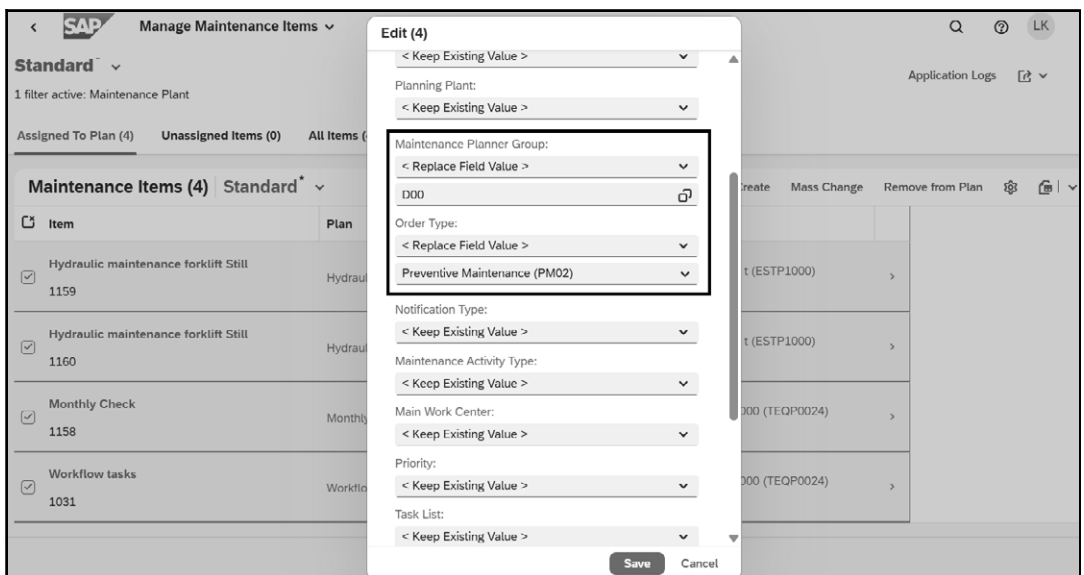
SAP

Manage Maintenance Items

Standard

1 filter active: Maintenance Plant

Assigned To Plan (4)

Unassigned Items (0)

All Items (

Maintenance Items (4) | Standard*

Item

Plan

Hydraulic maintenance forklift Still
1159

Hydraul

Hydraulic maintenance forklift Still
1160

Hydraul

Monthly Check
1158

Monthly

Workflow tasks
1031

Workflo

Edit (4)

< Keep Existing Value >

Planning Plant:
< Keep Existing Value >

Maintenance Planner Group:
< Replace Field Value >
D00

Order Type:
< Replace Field Value >
Preventive Maintenance (PM02)

Notification Type:
< Keep Existing Value >

Maintenance Activity Type:
< Keep Existing Value >

Main Work Center:
< Keep Existing Value >

Priority:
< Keep Existing Value >

Task List:
< Keep Existing Value >

Save

Cancel

LK

Application Logs

reate

Mass Change

Remove from Plan

t (ESTP1000)

t (ESTP1000)

000 (TEQP0024)

000 (TEQP0024)